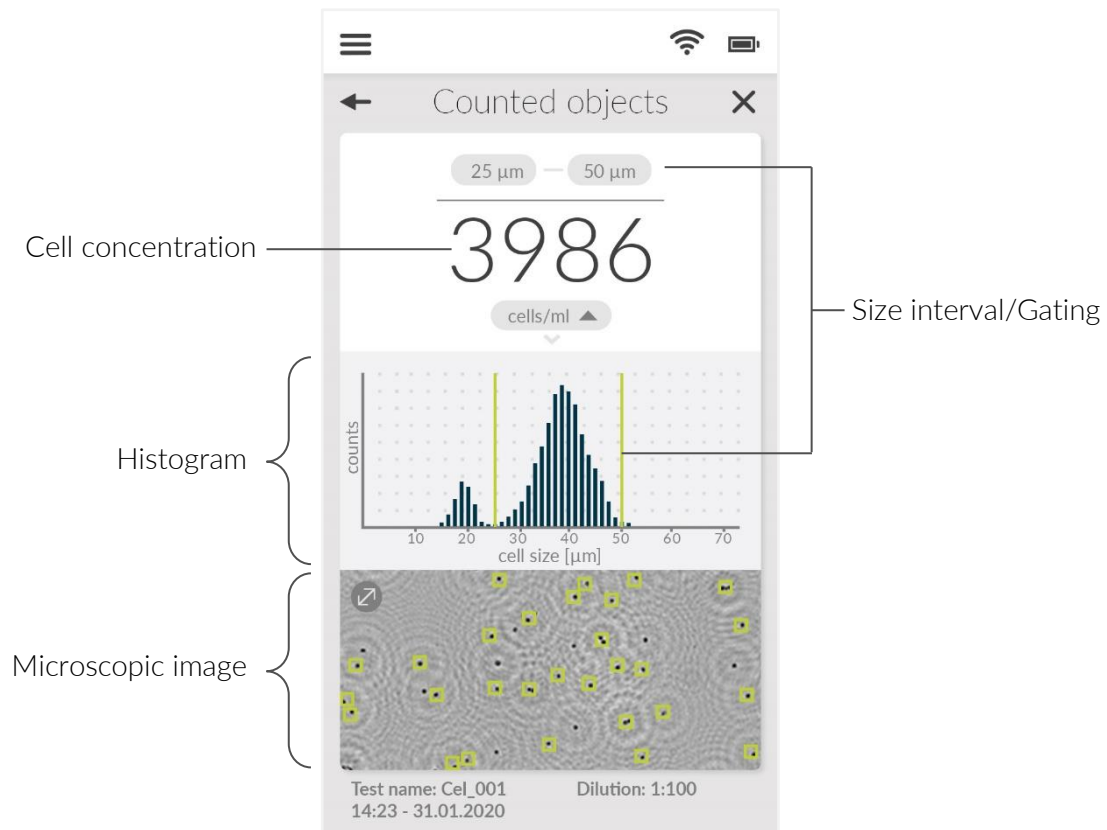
Counted objects

25 µm — 50 µm

Cell concentration

3986

cells/ml

Size interval/Gating

Histogram

counts

10 20 30 40 50 60 70

cell size [µm]

Microscopic image

Test name: Cel_001
14:23 - 31.01.2020

Dilution: 1:100